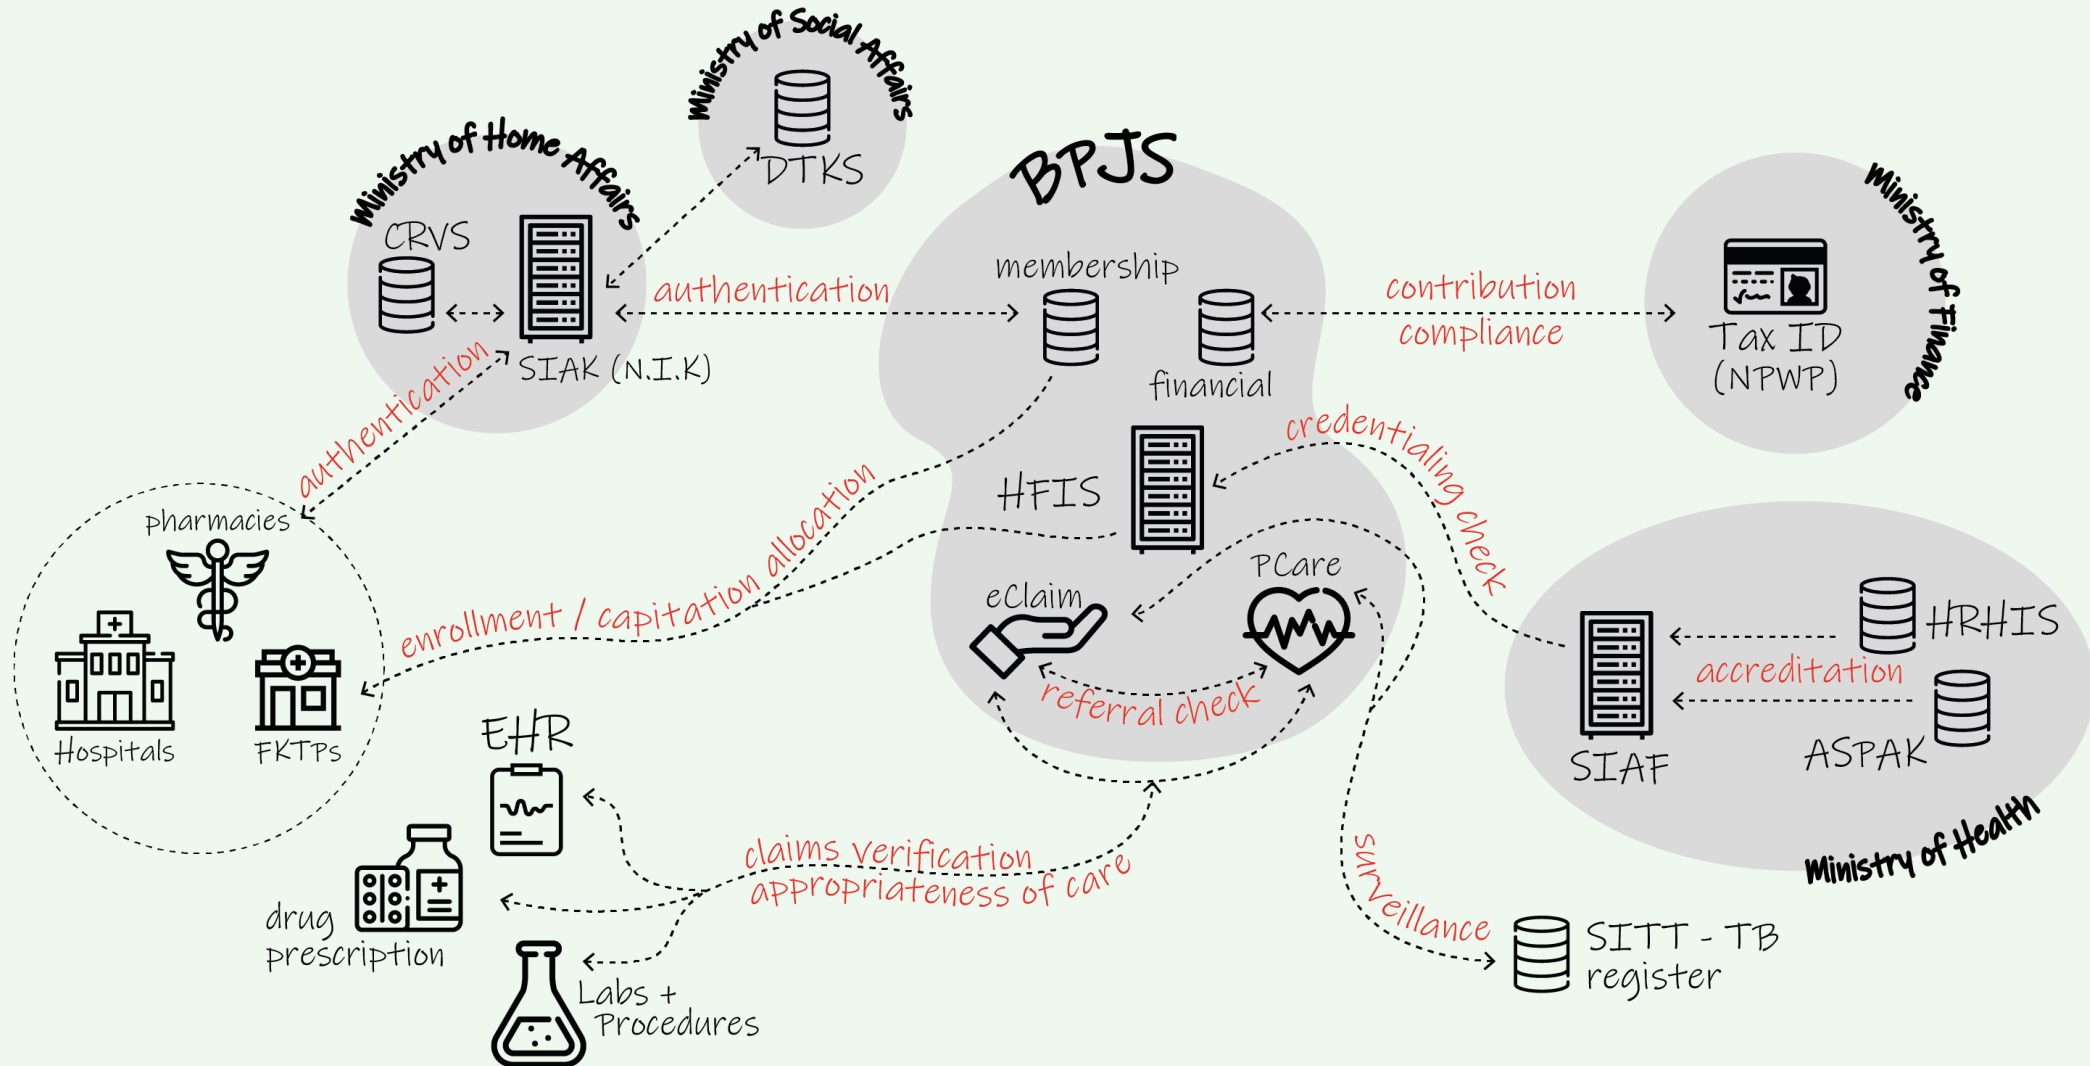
Ministry of Social Affairs

DTKS

Ministry of Home Affairs

CRVS

SIAK (N.I.K)

authentication

BPJS

membership

financial

contribution compliance

Ministry of Finance

Tax ID (NPWP)

authentication

HFIS

credentialing check

pharmacies

Hospitals

FKTPs

enrollment / capitation allocation

eClaim

PCare

referral check

SIAF

HRHIS

accreditation

ASPAK

Ministry of Health

EHR

drug prescription

Labs + Procedures

claims verification

appropriateness of care

surveillance

SITT - TB register